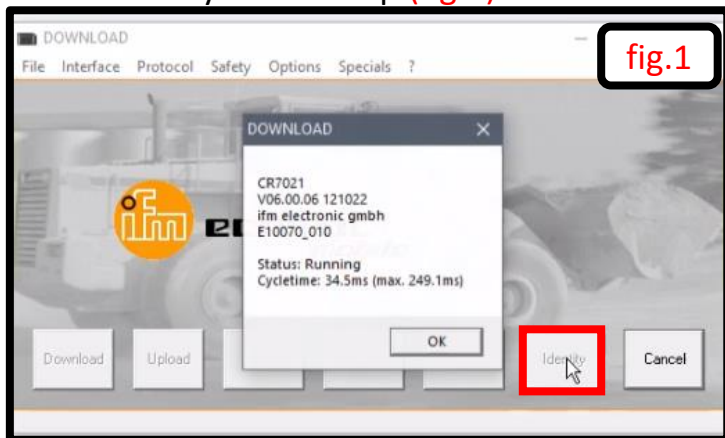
DOWNLOAD

File Interface Protocol Safety Options Specials ?

fig.1

DOWNLOAD

CR7021
V06.00.06 121022
ifm electronic gmbh
E10070_010

Status: Running
Cycletime: 34.5ms (max. 249.1ms)

OK

ifm

Download

Upload

Identity

Cancel